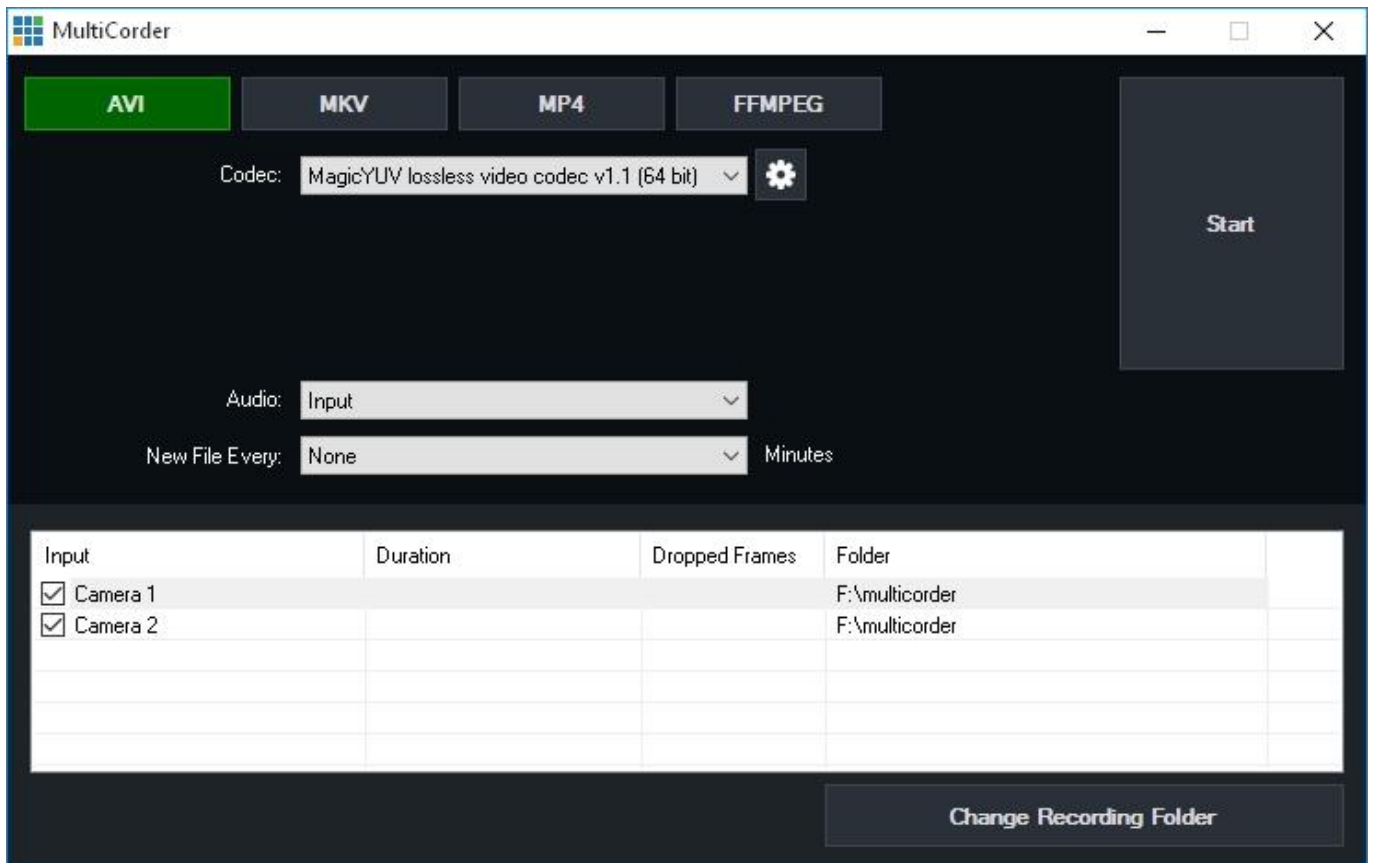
MultiCorder

AVI MKV MP4 FFMPEG

Start

Codec: MagicYUV lossless video codec v1.1 (64 bit)

Audio: Input

New File Every: None Minutes

| Input | Duration | Dropped Frames | Folder |
|---|---|---|---|
| ☑ Camera 1 | | | F:\multicorder |
| ☑ Camera 2 | | | F:\multicorder |

Change Recording Folder